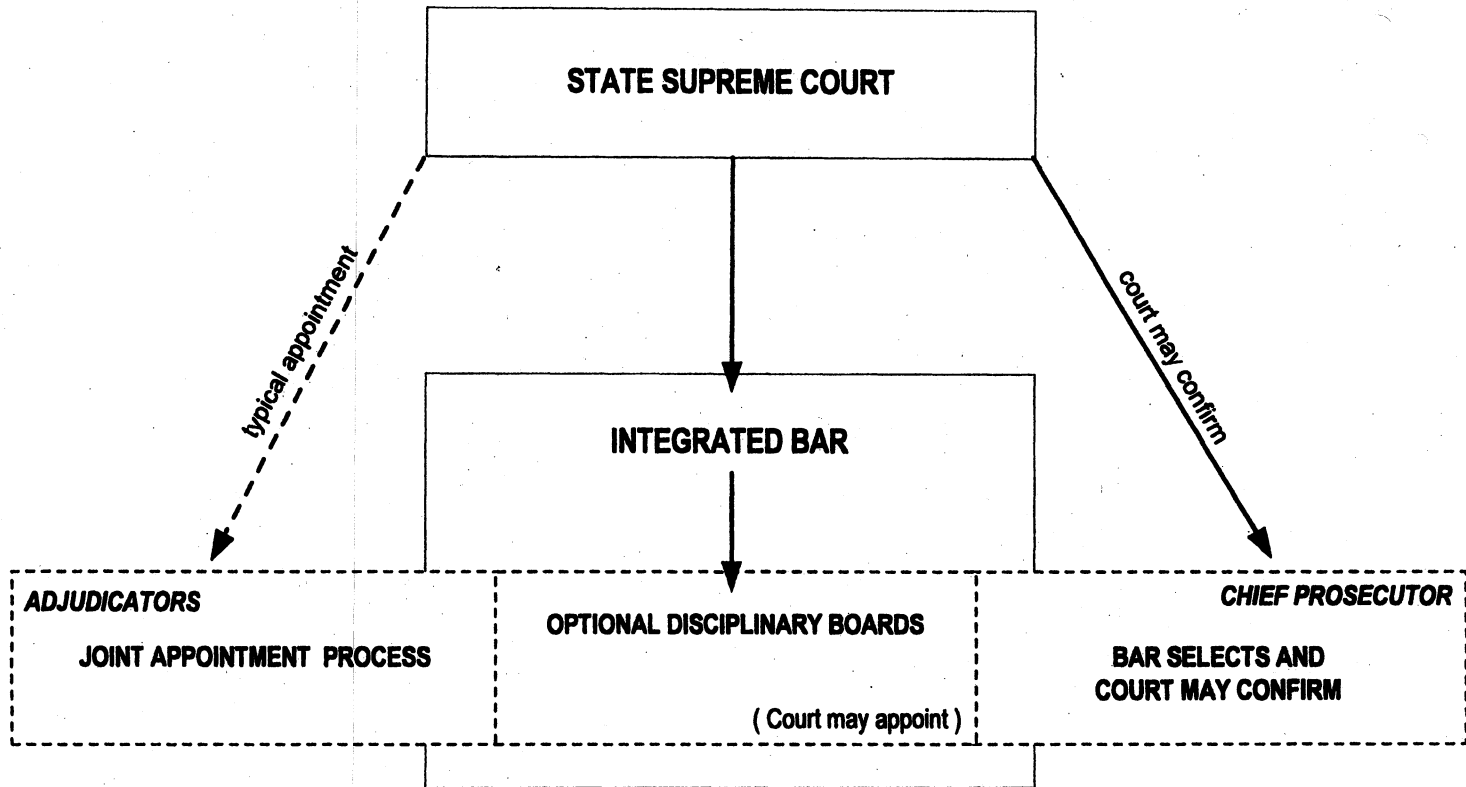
STATE SUPREME COURT

typical appointment

court may confirm

INTEGRATED BAR

ADJUDICATORS

JOINT APPOINTMENT PROCESS

OPTIONAL DISCIPLINARY BOARDS

( Court may appoint )

CHIEF PROSECUTOR

BAR SELECTS AND COURT MAY CONFIRM